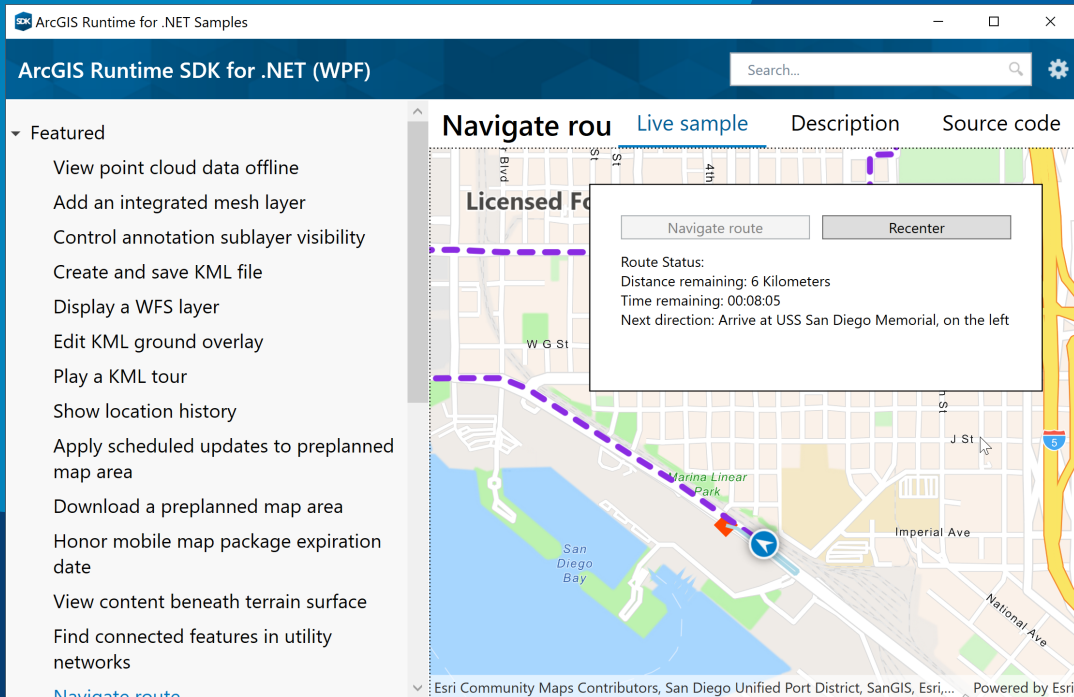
SDK ArcGIS Runtime for .NET Samples

ArcGIS Runtime SDK for .NET (WPF)

Search...

Featured
View point cloud data offline
Add an integrated mesh layer
Control annotation sublayer visibility
Create and save KML file
Display a WFS layer
Edit KML ground overlay
Play a KML tour
Show location history
Apply scheduled updates to preplanned map area
Download a preplanned map area
Honor mobile map package expiration date
View content beneath terrain surface
Find connected features in utility networks
Navigate route

Navigate rou
Live sample
Description
Source code

Navigate route
Recenter

Route Status:
Distance remaining: 6 Kilometers
Time remaining: 00:08:05
Next direction: Arrive at USS San Diego Memorial, on the left

Licensed Fo
W G St
J St
Marina Linear Park
Imperial Ave
San Diego Bay
National Ave
Blvd
St
4th
St
5

Esri Community Maps Contributors, San Diego Unified Port District, SanGIS, Esri,...
Powered by Esri